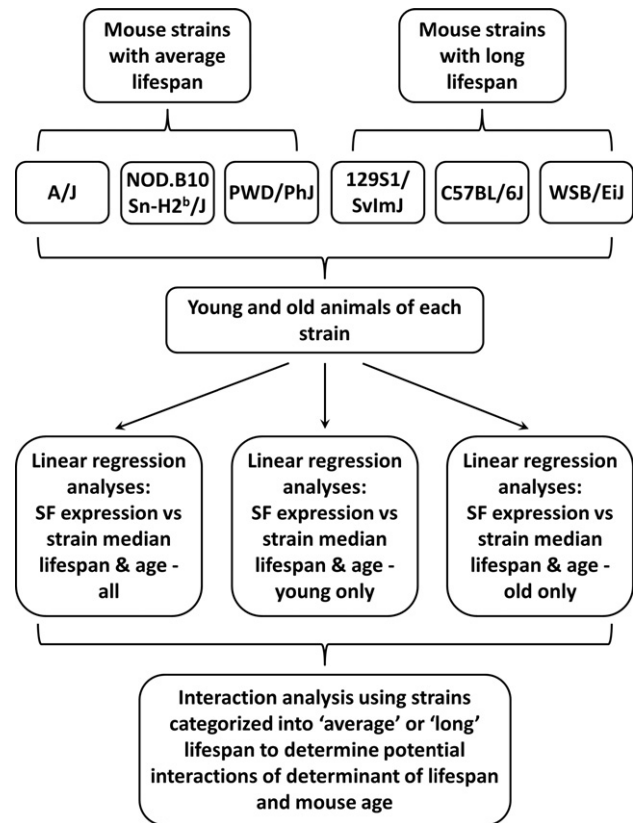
Mouse strains with average lifespan

Mouse strains with long lifespan

A/J

NOD.B10 Sn-H2$^b$/J

PWD/PhJ

129S1/ SvImJ

C57BL/6J

WSB/EiJ

Young and old animals of each strain

Linear regression analyses: SF expression vs strain median lifespan & age - all

Linear regression analyses: SF expression vs strain median lifespan & age - young only

Linear regression analyses: SF expression vs strain median lifespan & age - old only

Interaction analysis using strains categorized into 'average' or 'long' lifespan to determine potential interactions of determinant of lifespan and mouse age